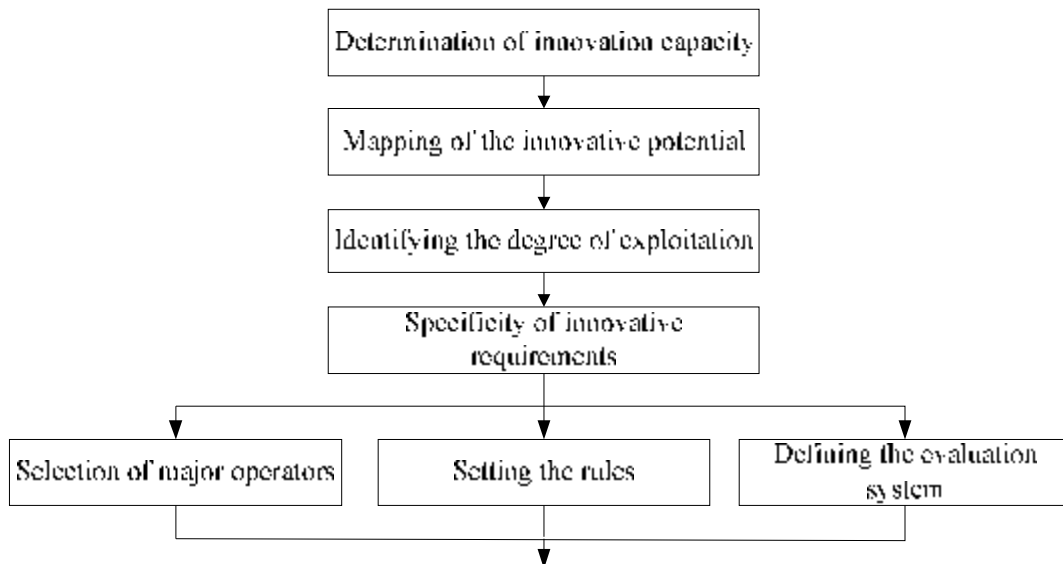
Determination of innovation capacity

Mapping of the innovative potential

Identifying the degree of exploitation

Specificity of innovative requirements

Selection of major operators

Setting the rules

Defining the evaluation system